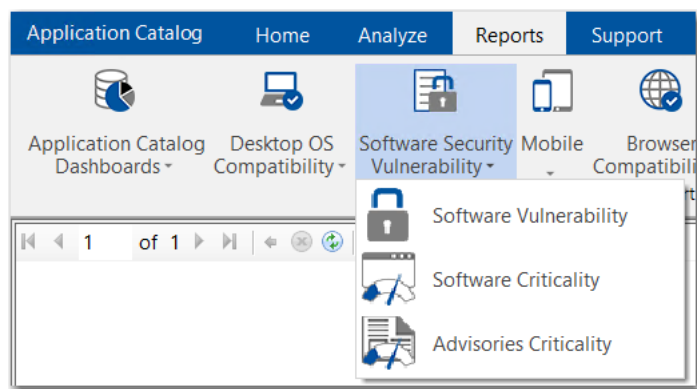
Application Catalog Home Analyze Reports Support

Application Catalog Dashboards
Desktop OS Compatibility
Software Security Vulnerability
Mobile
Browser Compatibili

1 of 1

Software Vulnerability
Software Criticality
Advisories Criticality